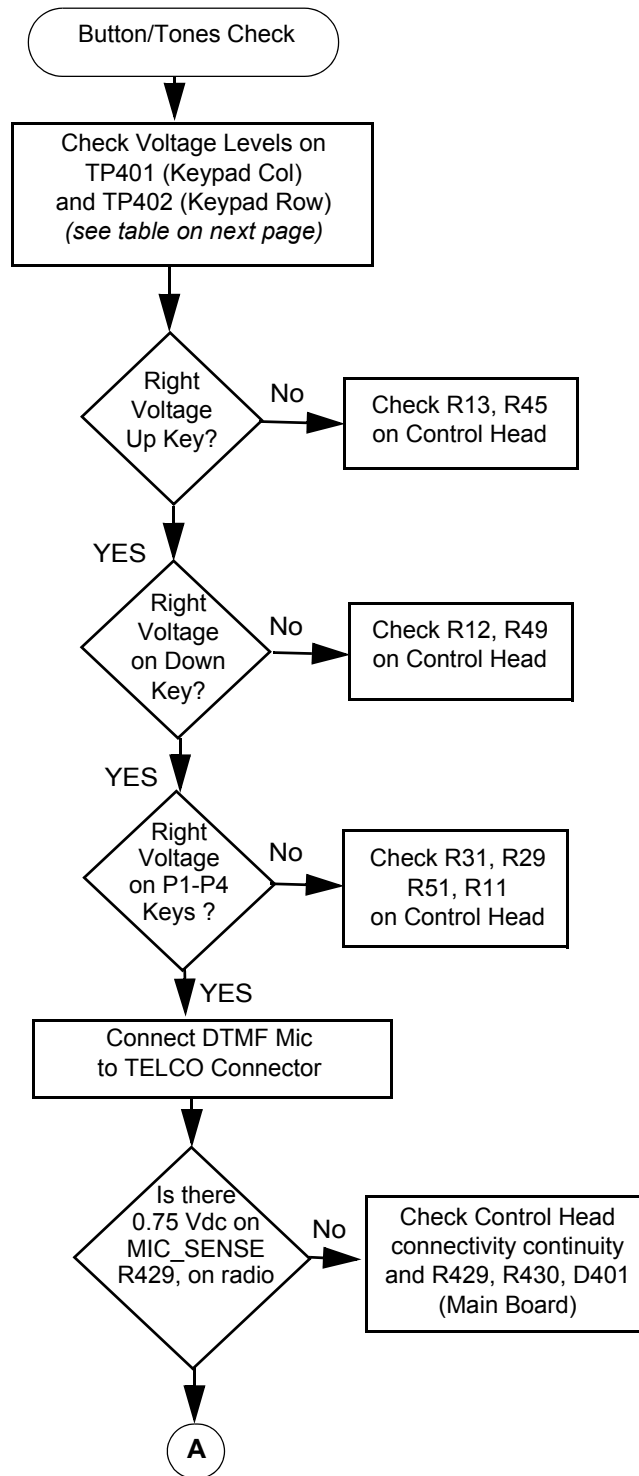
Button/Tones Check

Check Voltage Levels on TP401 (Keypad Col) and TP402 (Keypad Row) *(see table on next page)*

Right Voltage Up Key?

No

Check R13, R45 on Control Head

YES

Right Voltage on Down Key?

No

Check R12, R49 on Control Head

YES

Right Voltage on P1-P4 Keys ?

No

Check R31, R29 R51, R11 on Control Head

YES

Connect DTMF Mic to TELCO Connector

Is there 0.75 Vdc on MIC_SENSE R429, on radio

No

Check Control Head connectivity continuity and R429, R430, D401 (Main Board)

A